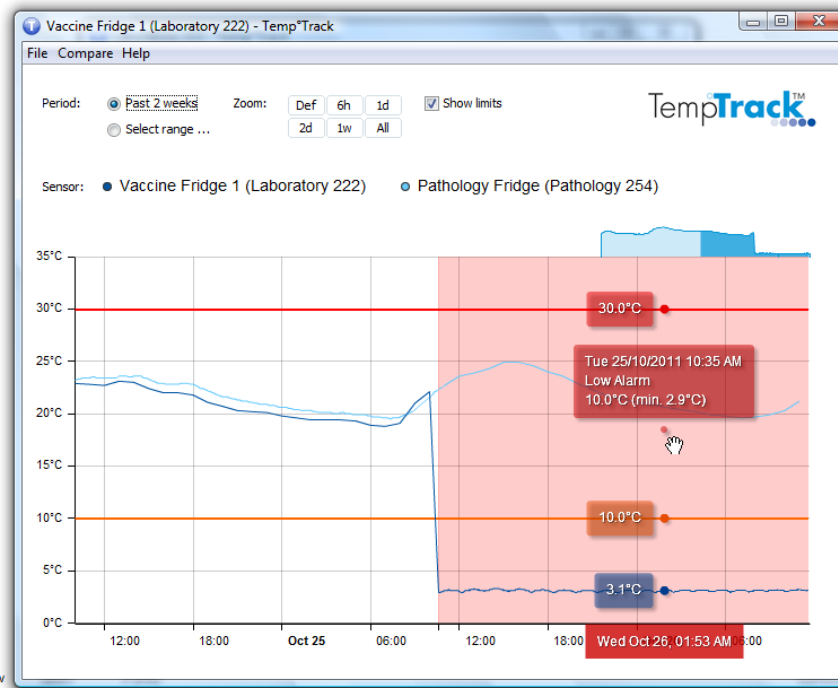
Vaccine Fridge 1 (Laboratory 222) - Temp°Track

File Compare Help

Period: Past 2 weeks
Select range ...

Zoom: Def 6h 1d
2d 1w All

Show limits

TempTrack™

Sensor: Vaccine Fridge 1 (Laboratory 222) Pathology Fridge (Pathology 254)

35°C
30°C
25°C
20°C
15°C
10°C
5°C
0°C

30.0°C

Tue 25/10/2011 10:35 AM
Low Alarm
10.0°C (min. 2.9°C)

10.0°C

3.1°C

12:00 18:00 Oct 25 06:00 12:00 18:00 Wed Oct 26, 01:53 AM 06:00